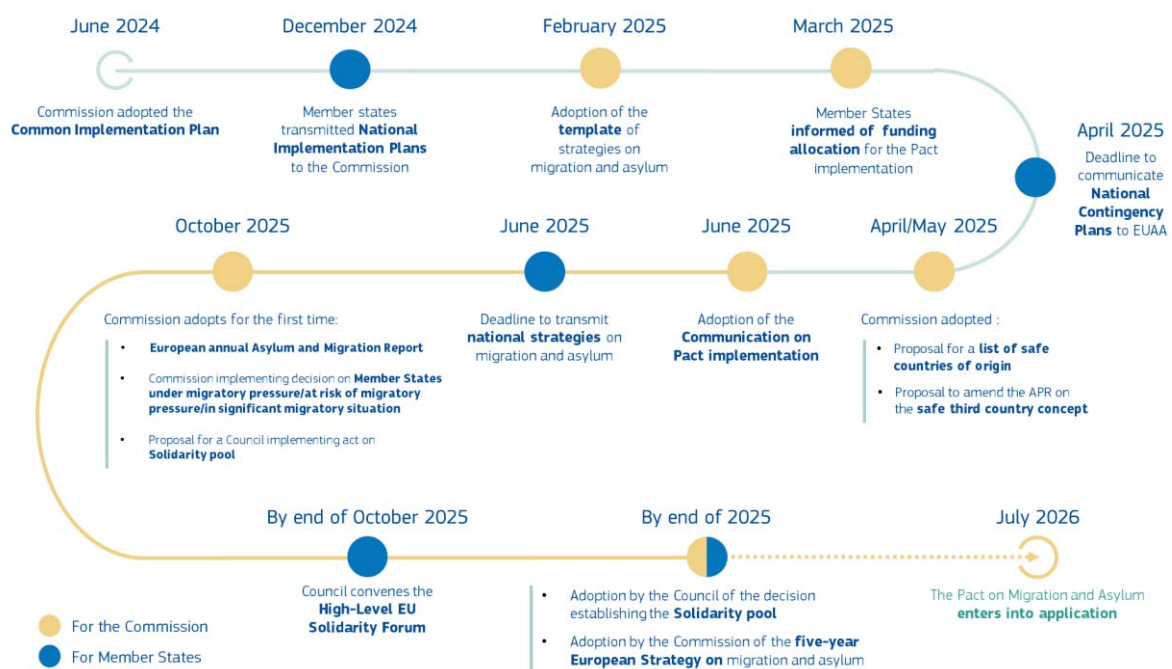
June 2024

Commission adopted the **Common Implementation Plan**

December 2024

Member states transmitted **National Implementation Plans** to the Commission

February 2025

Adoption of the **template** of strategies on migration and asylum

March 2025

Member States **informed of funding allocation** for the Pact implementation

April 2025

Deadline to communicate **National Contingency Plans** to EUAA

October 2025

Commission adopts for the first time:

- **European annual Asylum and Migration Report**
- Commission implementing decision on **Member States under migratory pressure/at risk of migratory pressure/in significant migratory situation**
- Proposal for a Council implementing act on **Solidarity pool**

June 2025

Deadline to transmit **national strategies** on migration and asylum

June 2025

Adoption of the **Communication on Pact implementation**

April/May 2025

Commission adopted :

- Proposal for a **list of safe countries of origin**
- Proposal to amend the APR on the **safe third country concept**

By end of October 2025

Council convenes the **High-Level EU Solidarity Forum**

By end of 2025

- Adoption by the Council of the decision establishing the **Solidarity pool**
- Adoption by the Commission of the **five-year European Strategy on** migration and asylum

July 2026

The Pact on Migration and Asylum **enters into application**

For the Commission

For Member States